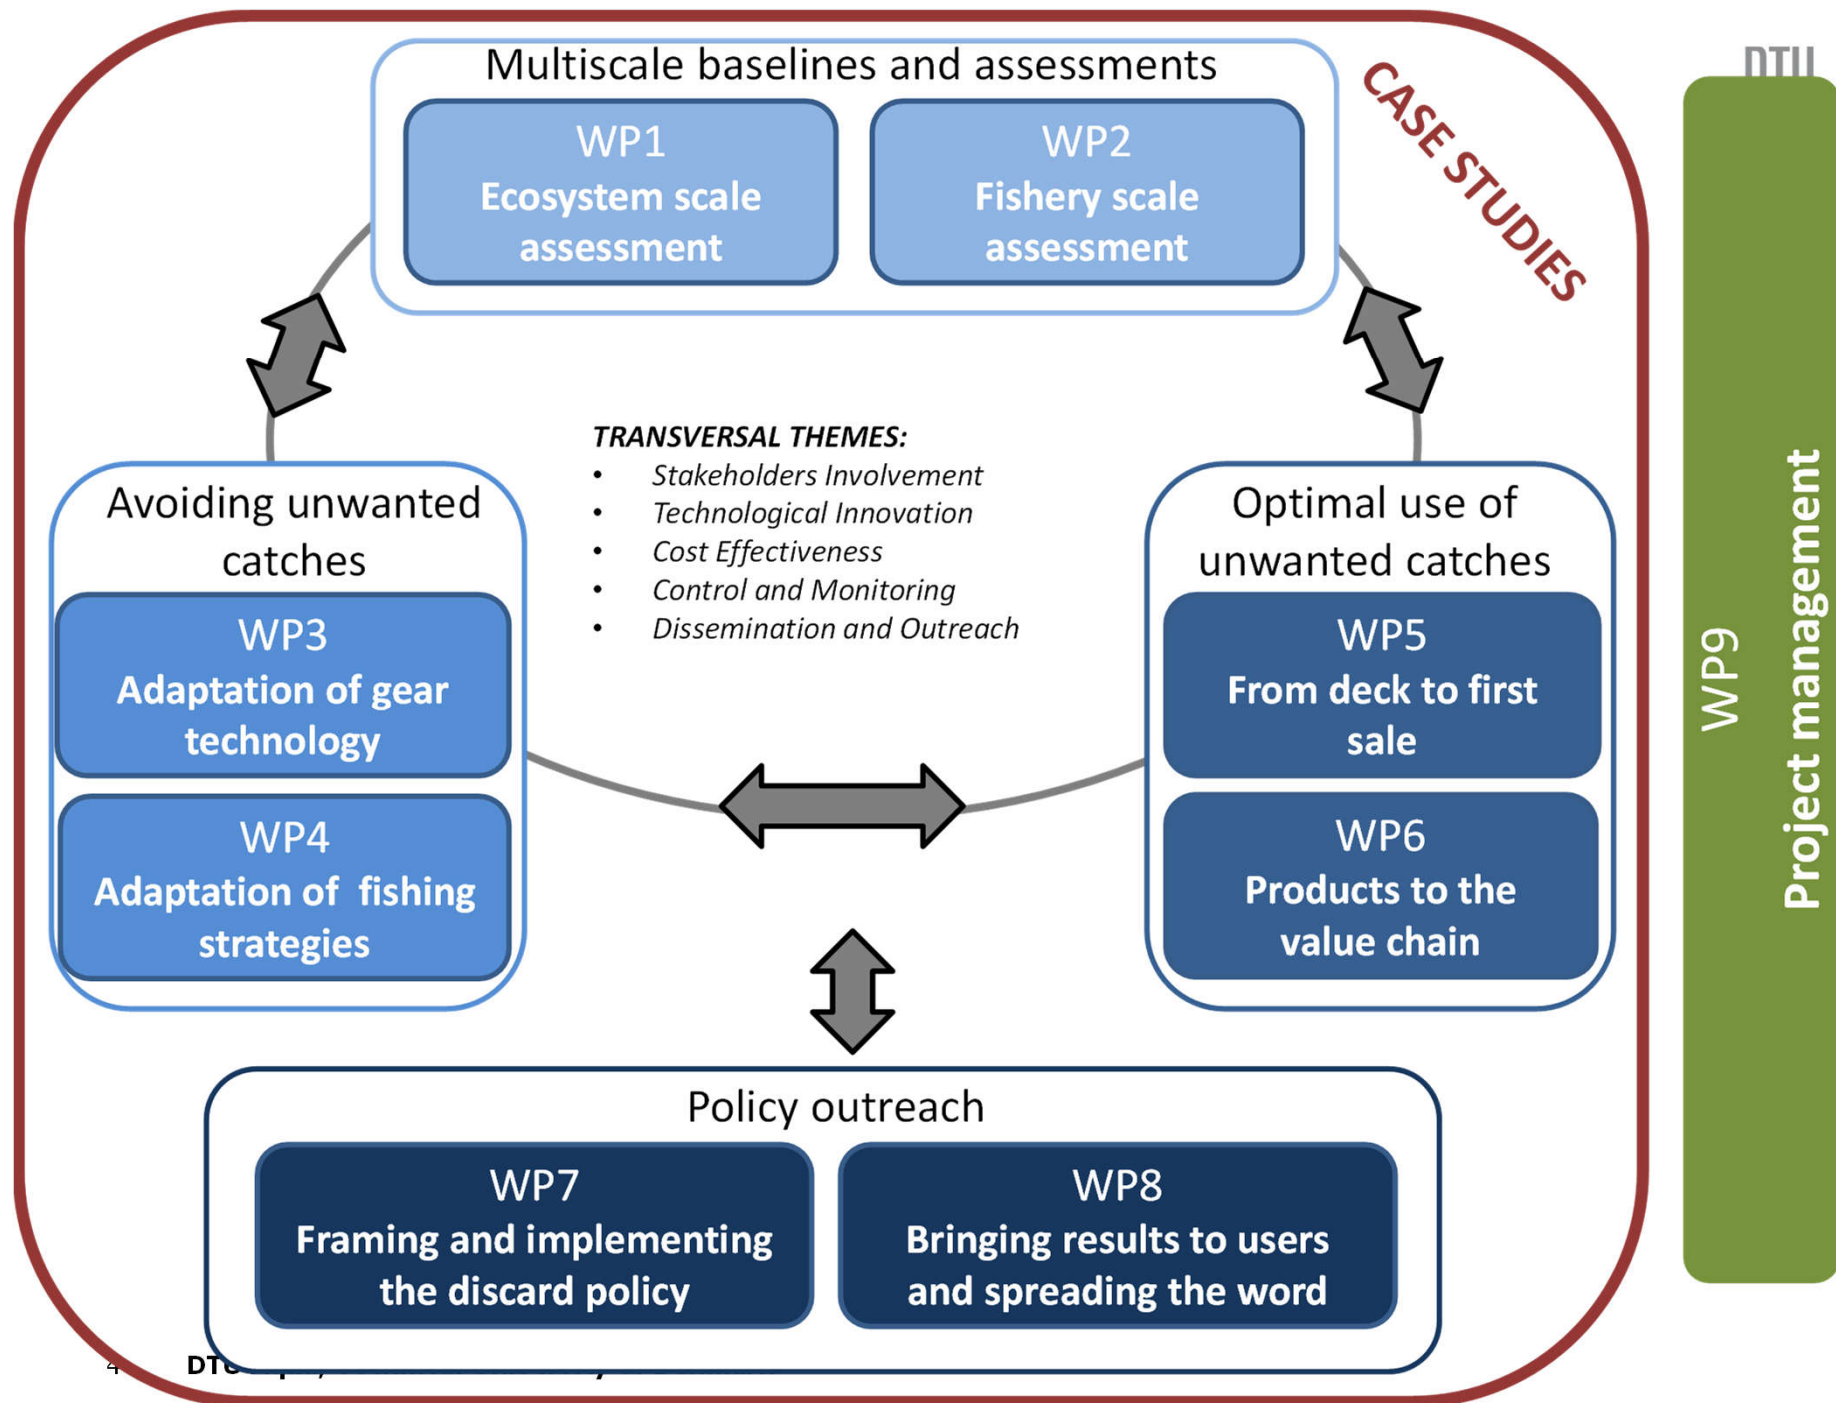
DTU

Multiscale baselines and assessments

WP1
Ecosystem scale assessment

WP2
Fishery scale assessment

CASE STUDIES

TRANSVERSAL THEMES:
• Stakeholders Involvement
• Technological Innovation
• Cost Effectiveness
• Control and Monitoring
• Dissemination and Outreach

Avoiding unwanted catches

WP3
Adaptation of gear technology

WP4
Adaptation of fishing strategies

Optimal use of unwanted catches

WP5
From deck to first sale

WP6
Products to the value chain

Policy outreach

WP7
Framing and implementing the discard policy

WP8
Bringing results to users and spreading the word

WP9
Project management

4 DTU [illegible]